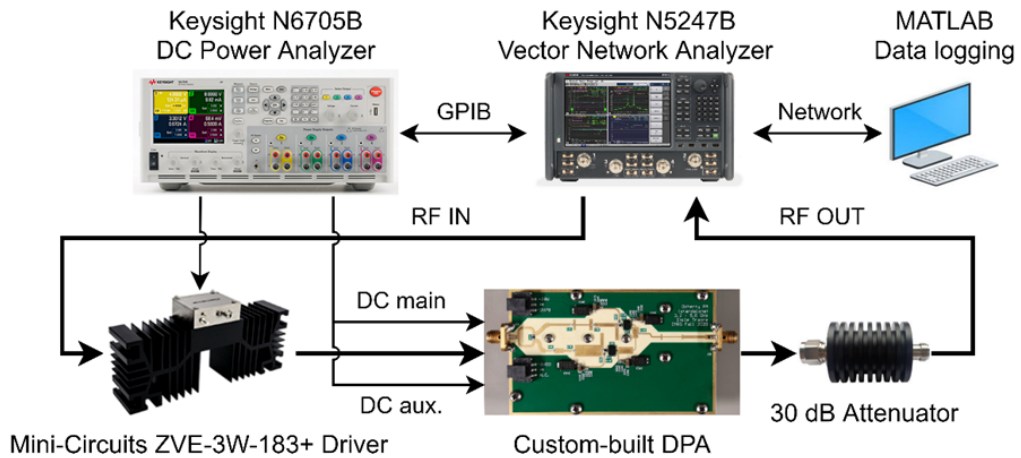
Keysight N6705B
DC Power Analyzer

Keysight N5247B
Vector Network Analyzer

MATLAB
Data logging

GPIB

Network

RF IN

RF OUT

DC main

DC aux.

Mini-Circuits ZVE-3W-183+ Driver

Custom-built DPA

30 dB Attenuator